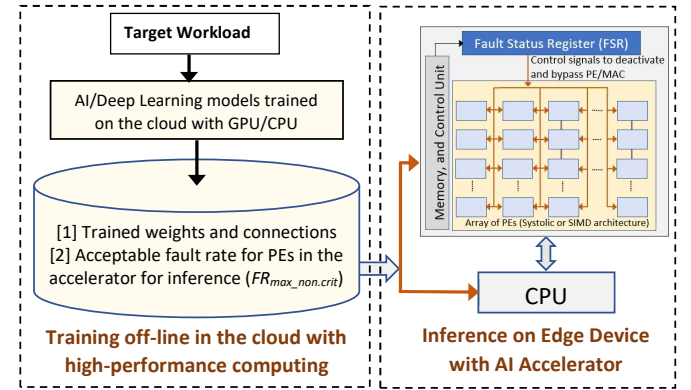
Target Workload

AI/Deep Learning models trained on the cloud with GPU/CPU

[1] Trained weights and connections
[2] Acceptable fault rate for PEs in the accelerator for inference ($FR_{max\_non.crit}$)

Training off-line in the cloud with high-performance computing

Fault Status Register (FSR)

Control signals to deactivate and bypass PE/MAC

Memory, and Control Unit

Array of PEs (Systolic or SIMD architecture)

CPU

Inference on Edge Device with AI Accelerator